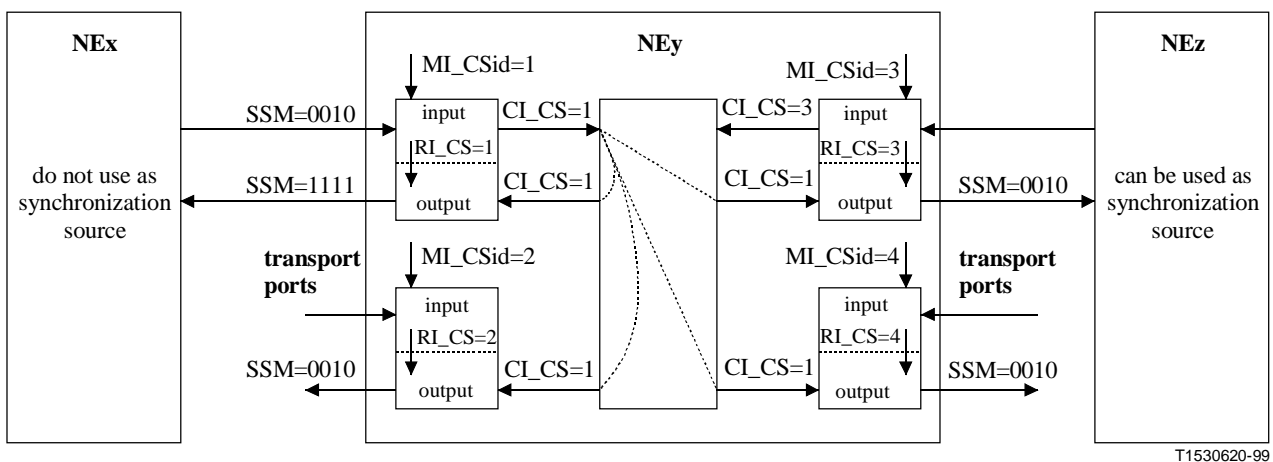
NEx

do not use as synchronization source

SSM=0010

SSM=1111

transport ports

SSM=0010

NEy

MI_CSid=1

input

RI_CS=1

output

CI_CS=1

CI_CS=1

MI_CSid=2

input

RI_CS=2

output

CI_CS=1

CI_CS=3

CI_CS=1

MI_CSid=3

input

RI_CS=3

output

MI_CSid=4

input

RI_CS=4

output

CI_CS=1

NEz

can be used as synchronization source

SSM=0010

transport ports

SSM=0010

T1530620-99